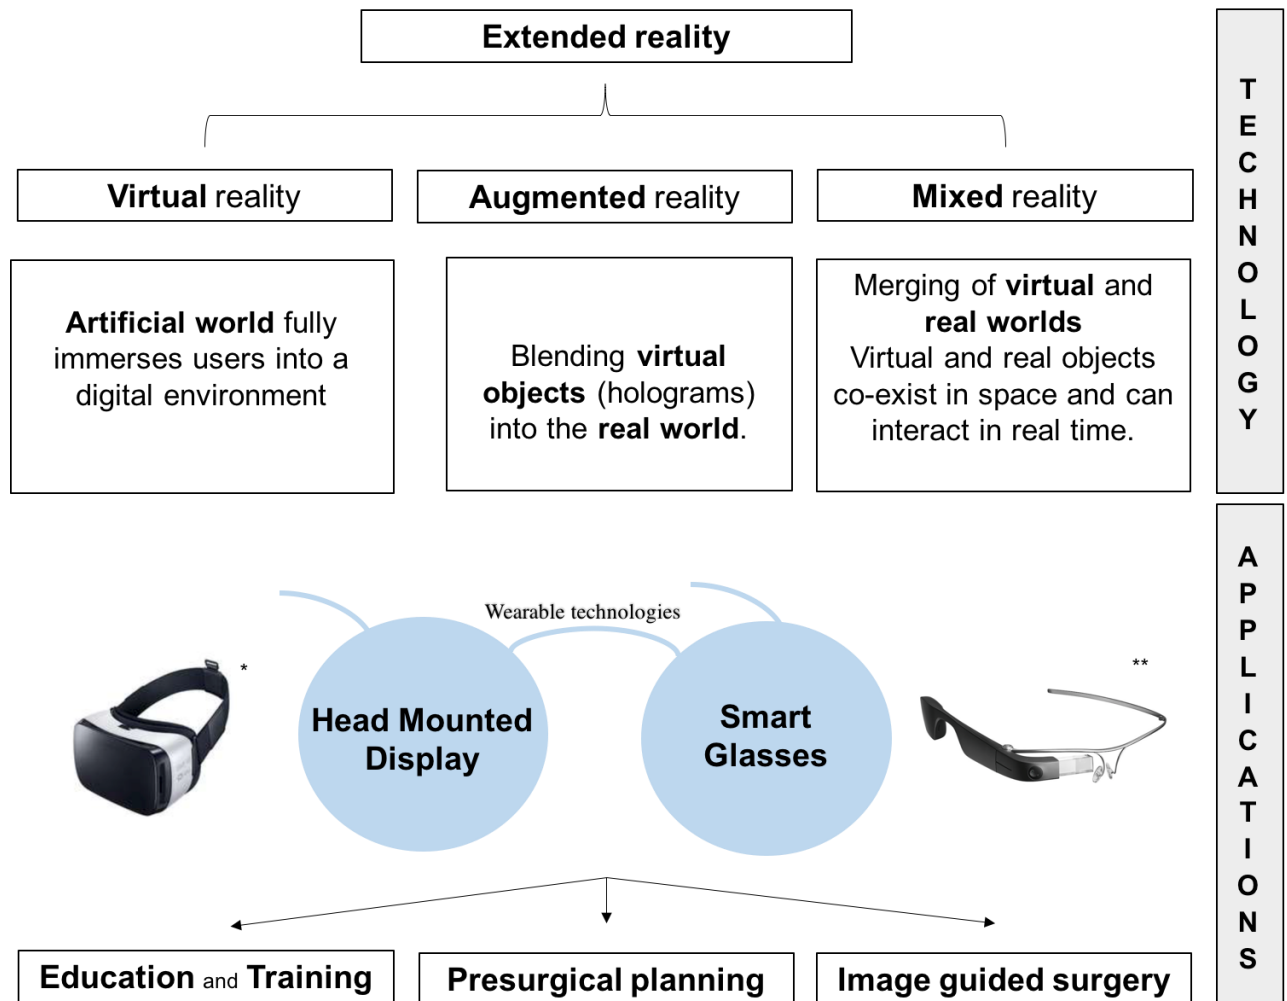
Extended reality

TECHNOLOGY

Virtual reality

Augmented reality

Mixed reality

Artificial world fully immerses users into a digital environment

Blending virtual objects (holograms) into the real world.

Merging of virtual and real worlds
Virtual and real objects co-exist in space and can interact in real time.

APPLICATIONS

Wearable technologies

*

Head Mounted Display

Smart Glasses

**

Education and Training

Presurgical planning

Image guided surgery